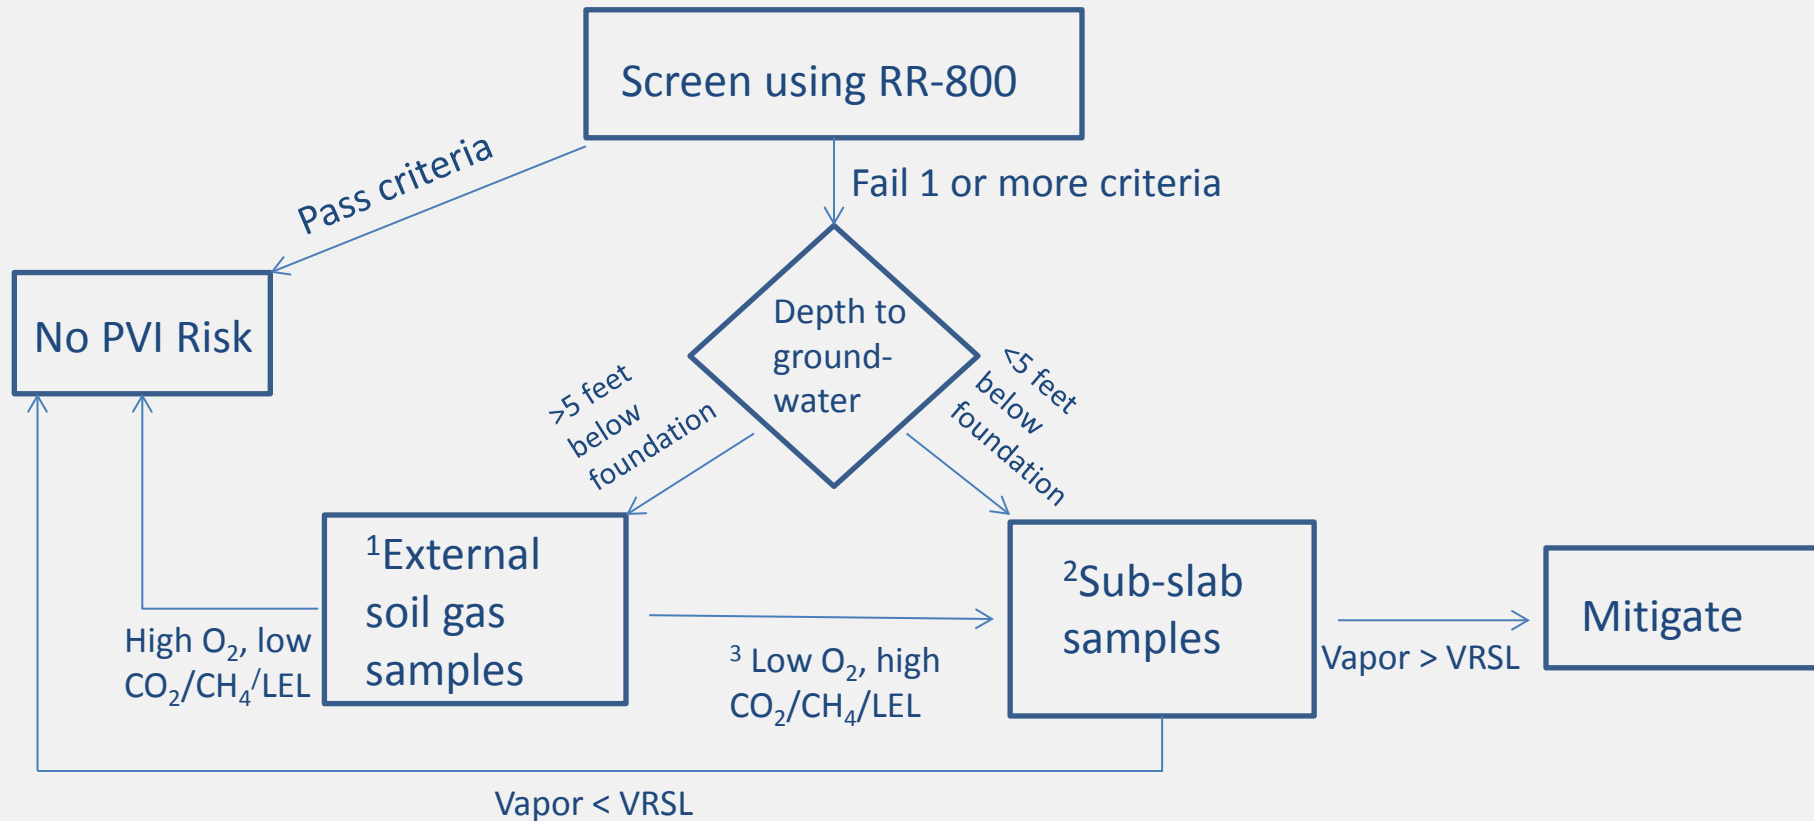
Screen using RR-800

Pass criteria

Fail 1 or more criteria

No PVI Risk

Depth to ground-water

>5 feet below foundation

<5 feet below foundation

$^1$External soil gas samples

$^2$Sub-slab samples

Mitigate

High $O_2$, low $CO_2/CH_4$/LEL

$^3$ Low $O_2$, high $CO_2/CH_4$/LEL

Vapor > VRSL

Vapor < VRSL